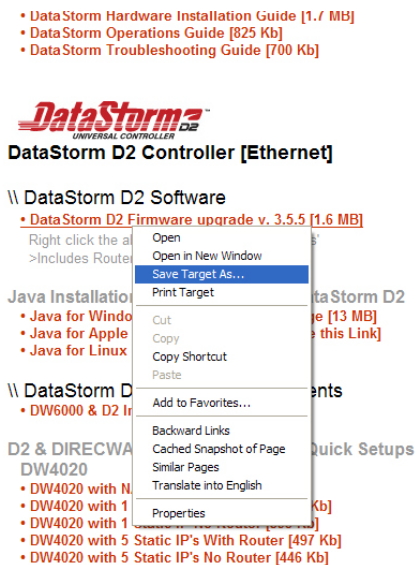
• DataStorm Hardware Installation Guide [1.7 MB]
• DataStorm Operations Guide [825 Kb]
• DataStorm Troubleshooting Guide [700 Kb]

DataStorm D2
UNIVERSAL CONTROLLER

DataStorm D2 Controller [Ethernet]

\\ DataStorm D2 Software
• DataStorm D2 Firmware upgrade v. 3.5.5 [1.6 MB]
Right click the a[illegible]
>Includes Router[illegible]

Java Installation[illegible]ataStorm D2
• Java for Windo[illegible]e [13 MB]
• Java for Apple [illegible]e this Link]
• Java for Linux

\\ DataStorm D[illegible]ents
• DW6000 & D2 In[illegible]

D2 & DIRECWA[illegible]Quick Setups
DW4020
• DW4020 with N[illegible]
• DW4020 with 1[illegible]Kb]
• DW4020 with 1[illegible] No Router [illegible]
• DW4020 with 5 Static IP's With Router [497 Kb]
• DW4020 with 5 Static IP's No Router [446 Kb]

Open
Open in New Window
Save Target As...
Print Target
Cut
Copy
Copy Shortcut
Paste
Add to Favorites...
Backward Links
Cached Snapshot of Page
Similar Pages
Translate into English
Properties